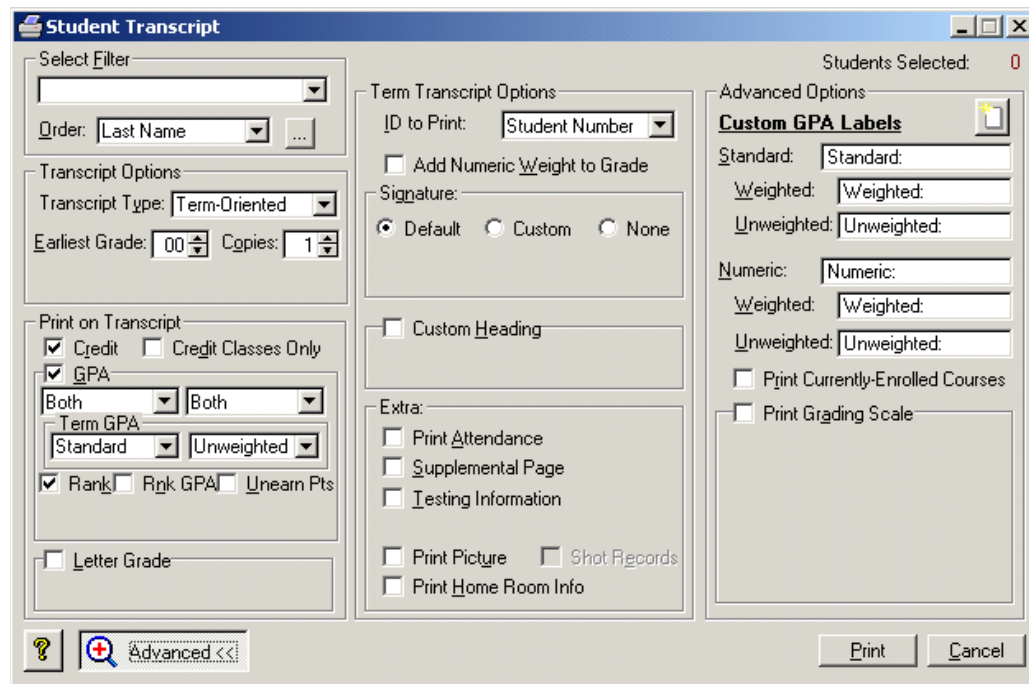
Student Transcript

Students Selected: 0

Select Filter

Order: Last Name ...

Transcript Options

Transcript Type: Term-Oriented

Earliest Grade: 00 Copies: 1

Print on Transcript

Credit Credit Classes Only

GPA

Both Both

Term GPA

Standard Unweighted

Rank Rnk GPA Unearn Pts

Letter Grade

Term Transcript Options

ID to Print: Student Number

Add Numeric Weight to Grade

Signature:

Default Custom None

Custom Heading

Extra:

Print Attendance

Supplemental Page

Testing Information

Print Picture Shot Records

Print Home Room Info

Advanced Options

Custom GPA Labels

Standard: Standard:

Weighted: Weighted:

Unweighted: Unweighted:

Numeric: Numeric:

Weighted: Weighted:

Unweighted: Unweighted:

Print Currently-Enrolled Courses

Print Grading Scale

?

Advanced <<

Print Cancel